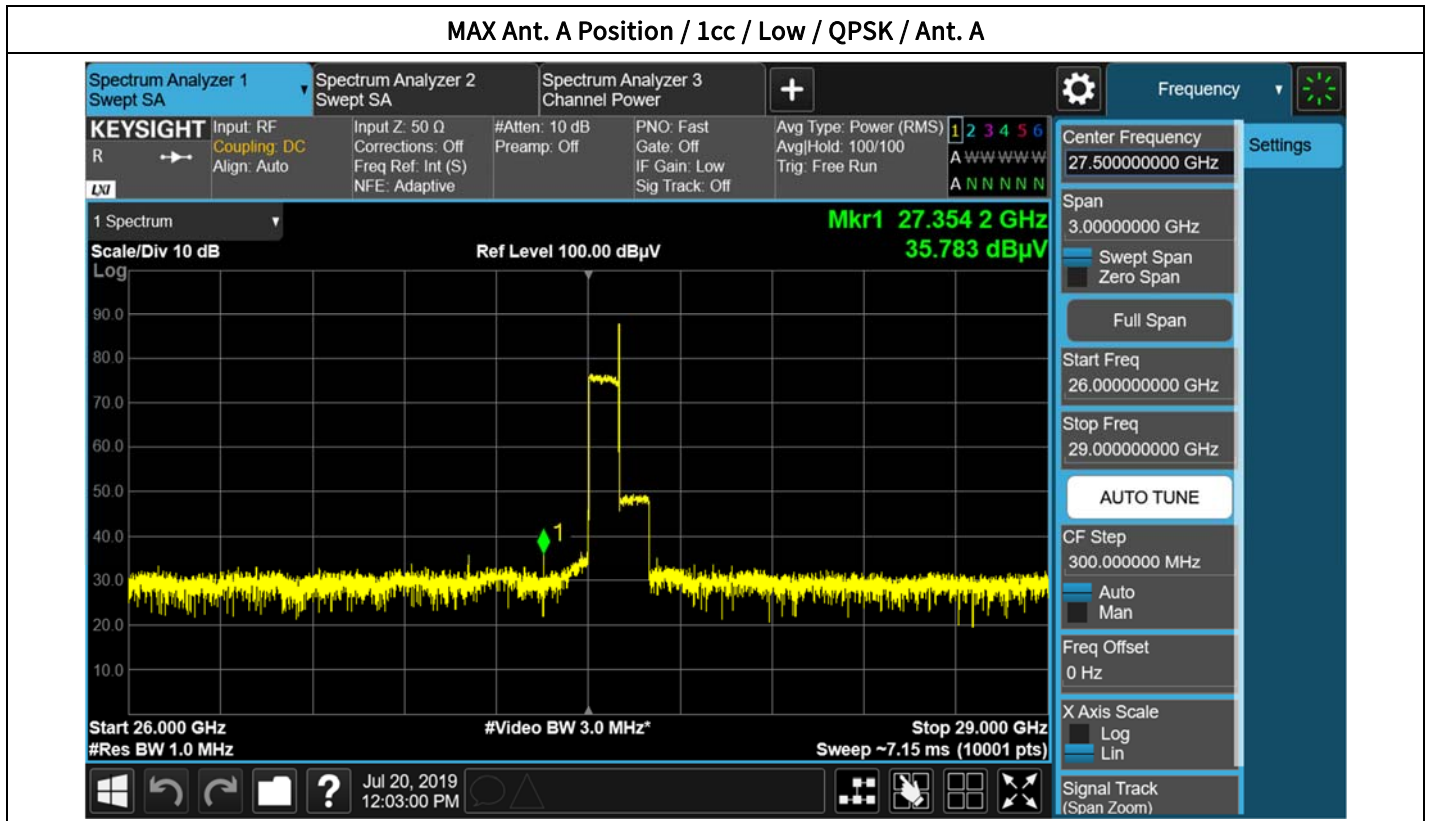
MAX Ant. A Position / 1cc / Low / QPSK / Ant. A

Spectrum Analyzer 1
Swept SA

Spectrum Analyzer 2
Swept SA

Spectrum Analyzer 3
Channel Power

+

Frequency

KEYSIGHT
R
LXI

Input: RF
Coupling: DC
Align: Auto

Input Z: 50 Ω
Corrections: Off
Freq Ref: Int (S)
NFE: Adaptive

#Atten: 10 dB
Preamp: Off

PNO: Fast
Gate: Off
IF Gain: Low
Sig Track: Off

Avg Type: Power (RMS)
Avg|Hold: 100/100
Trig: Free Run

1 2 3 4 5 6
A W W W W W
A N N N N N

1 Spectrum

Mkr1 27.354 2 GHz
35.783 dBμV

Scale/Div 10 dB
Log

Ref Level 100.00 dBμV

90.0
80.0
70.0
60.0
50.0
40.0
30.0
20.0
10.0

1

Start 26.000 GHz
#Res BW 1.0 MHz

#Video BW 3.0 MHz*

Stop 29.000 GHz
Sweep ~7.15 ms (10001 pts)

Jul 20, 2019
12:03:00 PM

Center Frequency
27.500000000 GHz

Settings

Span
3.00000000 GHz
Swept Span
Zero Span

Full Span

Start Freq
26.000000000 GHz

Stop Freq
29.000000000 GHz

AUTO TUNE

CF Step
300.000000 MHz
Auto
Man

Freq Offset
0 Hz

X Axis Scale
Log
Lin

Signal Track
(Span Zoom)